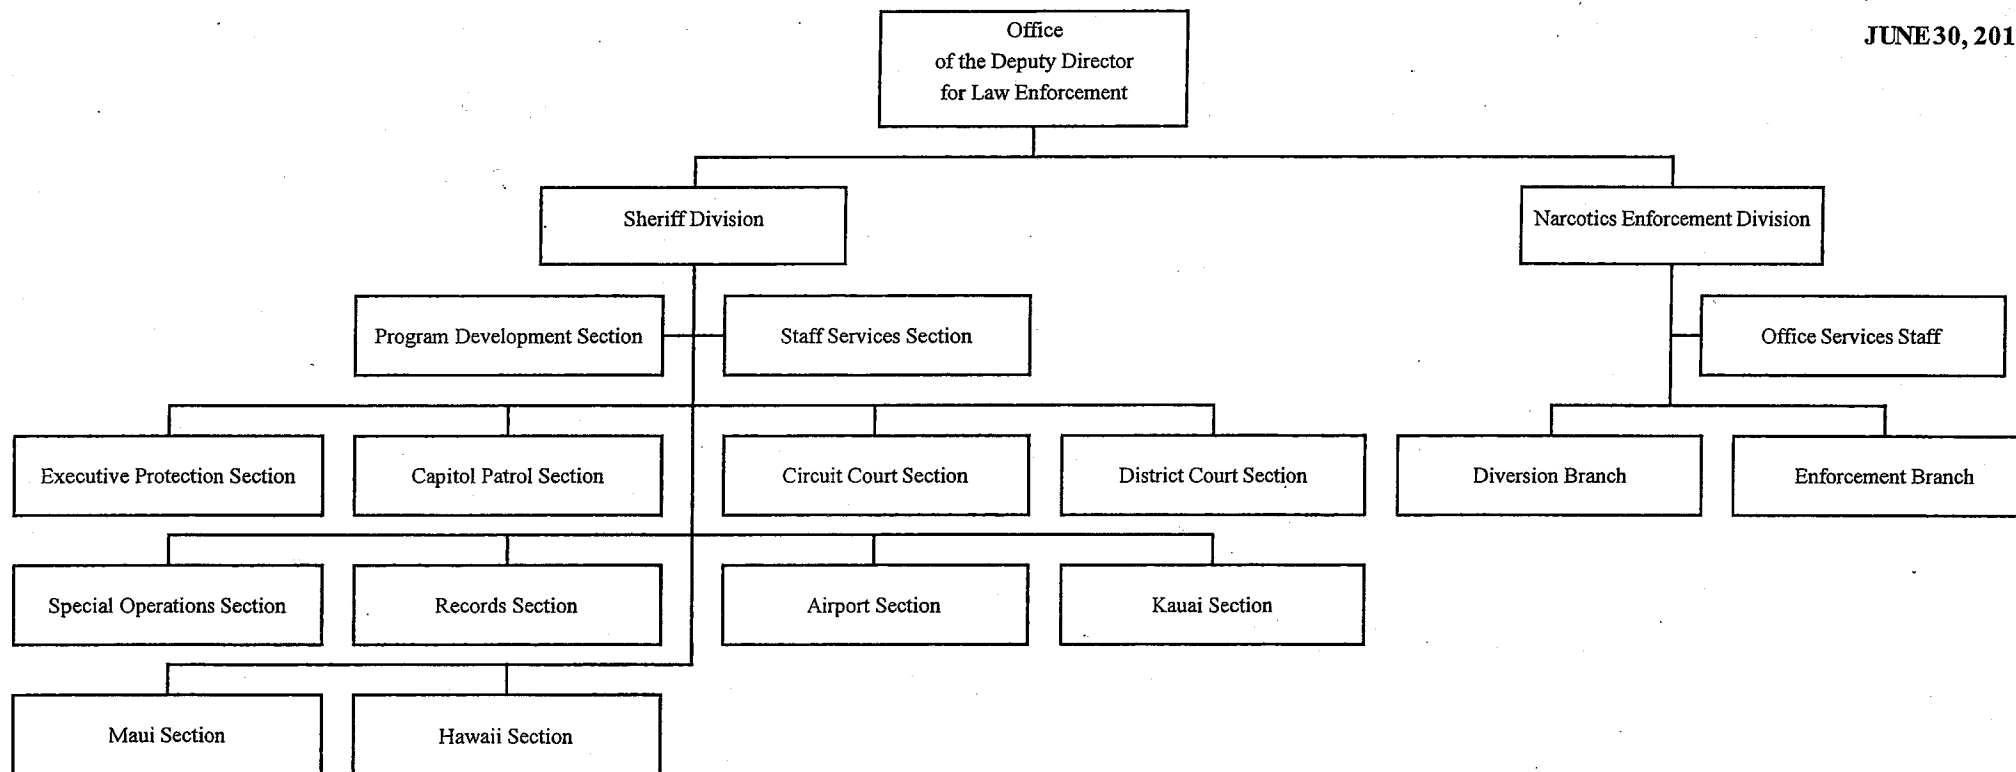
JUNE 30, 201

Office
of the Deputy Director
for Law Enforcement

Sheriff Division

Narcotics Enforcement Division

Program Development Section

Staff Services Section

Office Services Staff

Executive Protection Section

Capitol Patrol Section

Circuit Court Section

District Court Section

Diversion Branch

Enforcement Branch

Special Operations Section

Records Section

Airport Section

Kauai Section

Maui Section

Hawaii Section